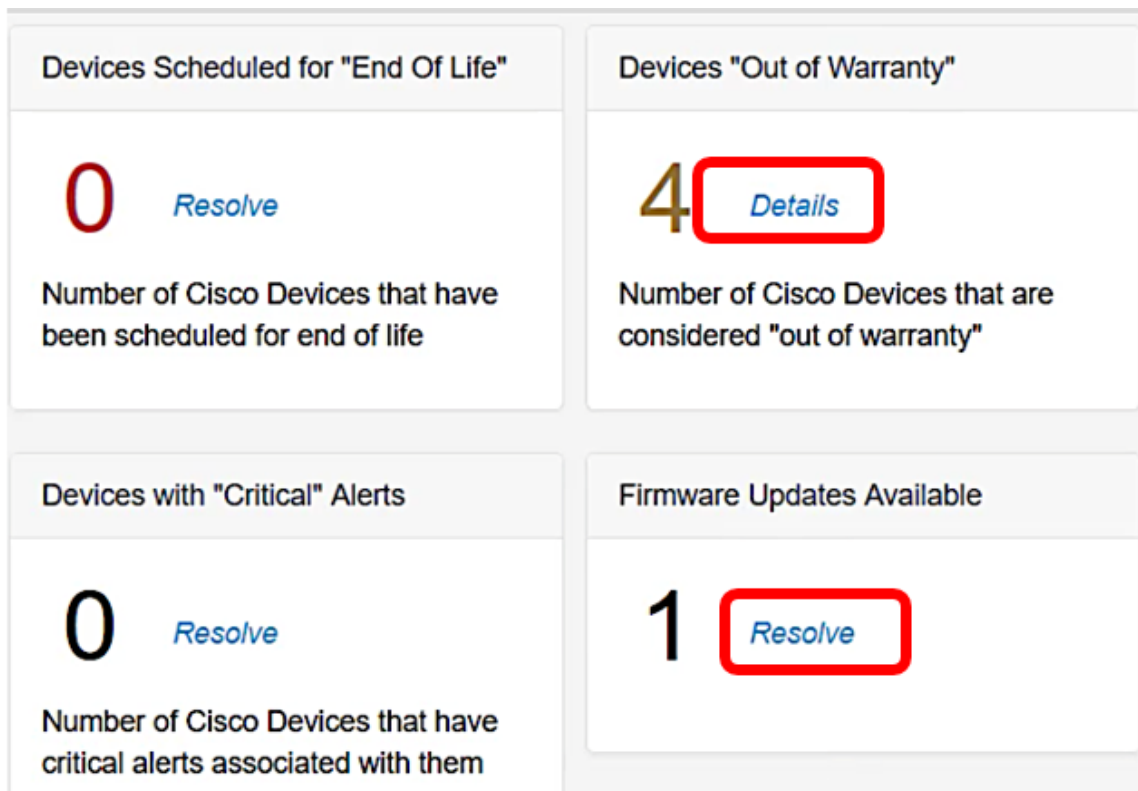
Devices Scheduled for "End Of Life"

0 Resolve

Number of Cisco Devices that have been scheduled for end of life

Devices "Out of Warranty"

4 Details

Number of Cisco Devices that are considered "out of warranty"

Devices with "Critical" Alerts

0 Resolve

Number of Cisco Devices that have critical alerts associated with them

Firmware Updates Available

1 Resolve